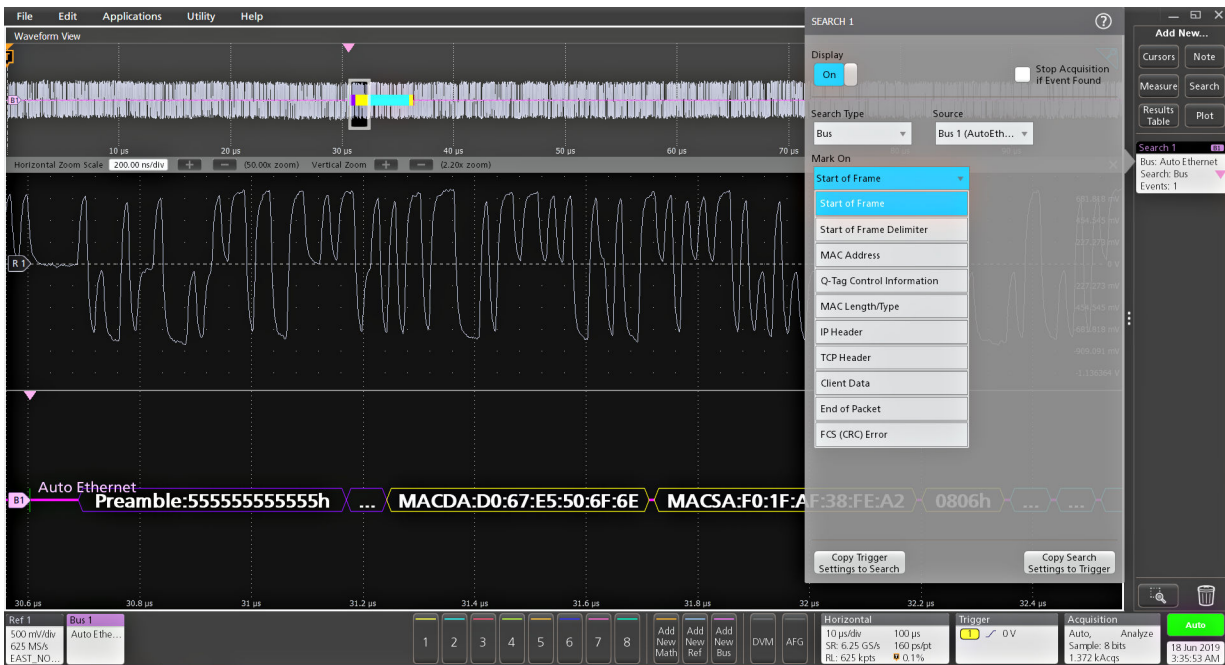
File Edit Applications Utility Help

Waveform View

B1

10 µs 20 µs 30 µs 40 µs 50 µs 60 µs 70 µs

Horizontal Zoom Scale 200.00 ns/div + − (50.00x zoom) Vertical Zoom + − (2.20x zoom)

R 1

B1 Auto Ethernet Preamble:555555555555h ... MACDA:D0:67:E5:50:6F:6E MACSA:F0:1F:AF:38:FE:A2 0806h ... ...

30.6 µs 30.8 µs 31 µs 31.2 µs 31.4 µs 31.6 µs 31.8 µs 32 µs 32.2 µs 32.4 µs

SEARCH 1

Display

On

Stop Acquisition if Event Found

Search Type

Bus

Source

Bus 1 (AutoEth...

Mark On

Start of Frame

Start of Frame

Start of Frame Delimiter

MAC Address

Q-Tag Control Information

MAC Length/Type

IP Header

TCP Header

Client Data

End of Packet

FCS (CRC) Error

Copy Trigger Settings to Search

Copy Search Settings to Trigger

Add New...

Cursors Note

Measure Search

Results Table Plot

Search 1 B1

Bus: Auto Ethernet

Search: Bus

Events: 1

Ref 1

500 mV/div

625 MS/s

EAST_NO...

Bus 1

Auto Ethe...

1 2 3 4 5 6 7 8

Add New Math

Add New Ref

Add New Bus

DVM AFG

Horizontal

10 µs/div 100 µs

SR: 6.25 GS/s 160 ps/pt

RL: 625 kpts 0.1%

Trigger

1 0 V

Acquisition

Auto, Analyze

Sample: 8 bits

1.372 kAcqs

Auto

18 Jun 2019

3:35:53 AM